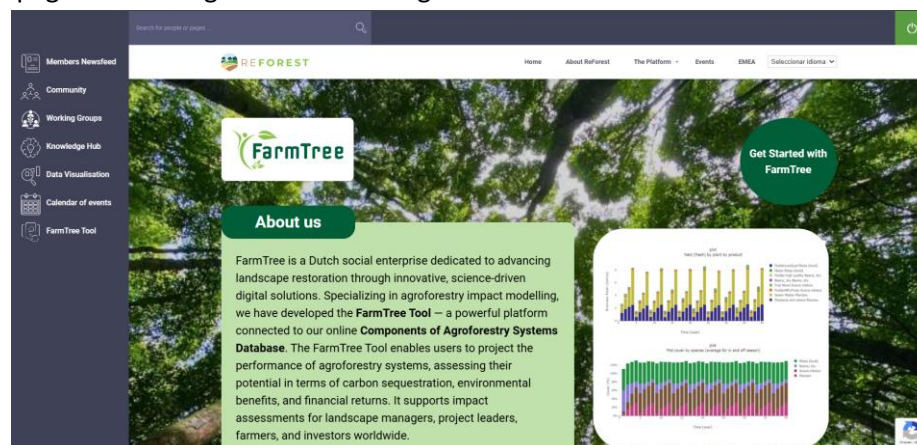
Search for people or pages...

Members Newsfeed
Community
Working Groups
Knowledge Hub
Data Visualisation
Calendar of events
FarmTree Tool

REFOREST

Home
About ReForest
The Platform
Events
EMEA
Seleccionar idioma

FarmTree

Get Started with FarmTree

About us

FarmTree is a Dutch social enterprise dedicated to advancing landscape restoration through innovative, science-driven digital solutions. Specializing in agroforestry impact modelling, we have developed the **FarmTree Tool** — a powerful platform connected to our online **Components of Agroforestry Systems Database**. The FarmTree Tool enables users to project the performance of agroforestry systems, assessing their potential in terms of carbon sequestration, environmental benefits, and financial returns. It supports impact assessments for landscape managers, project leaders, farmers, and investors worldwide.

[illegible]